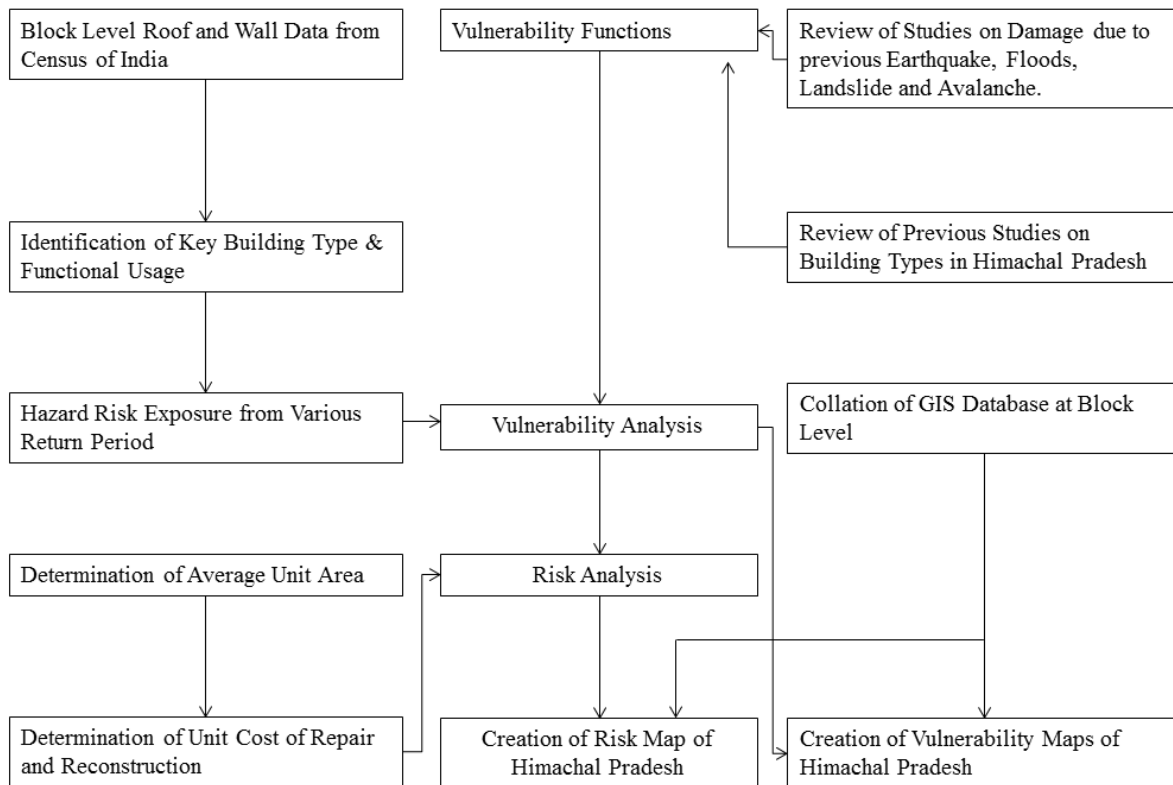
Block Level Roof and Wall Data from Census of India

Vulnerability Functions

Review of Studies on Damage due to previous Earthquake, Floods, Landslide and Avalanche.

Identification of Key Building Type & Functional Usage

Review of Previous Studies on Building Types in Himachal Pradesh

Hazard Risk Exposure from Various Return Period

Vulnerability Analysis

Collation of GIS Database at Block Level

Determination of Average Unit Area

Risk Analysis

Determination of Unit Cost of Repair and Reconstruction

Creation of Risk Map of Himachal Pradesh

Creation of Vulnerability Maps of Himachal Pradesh